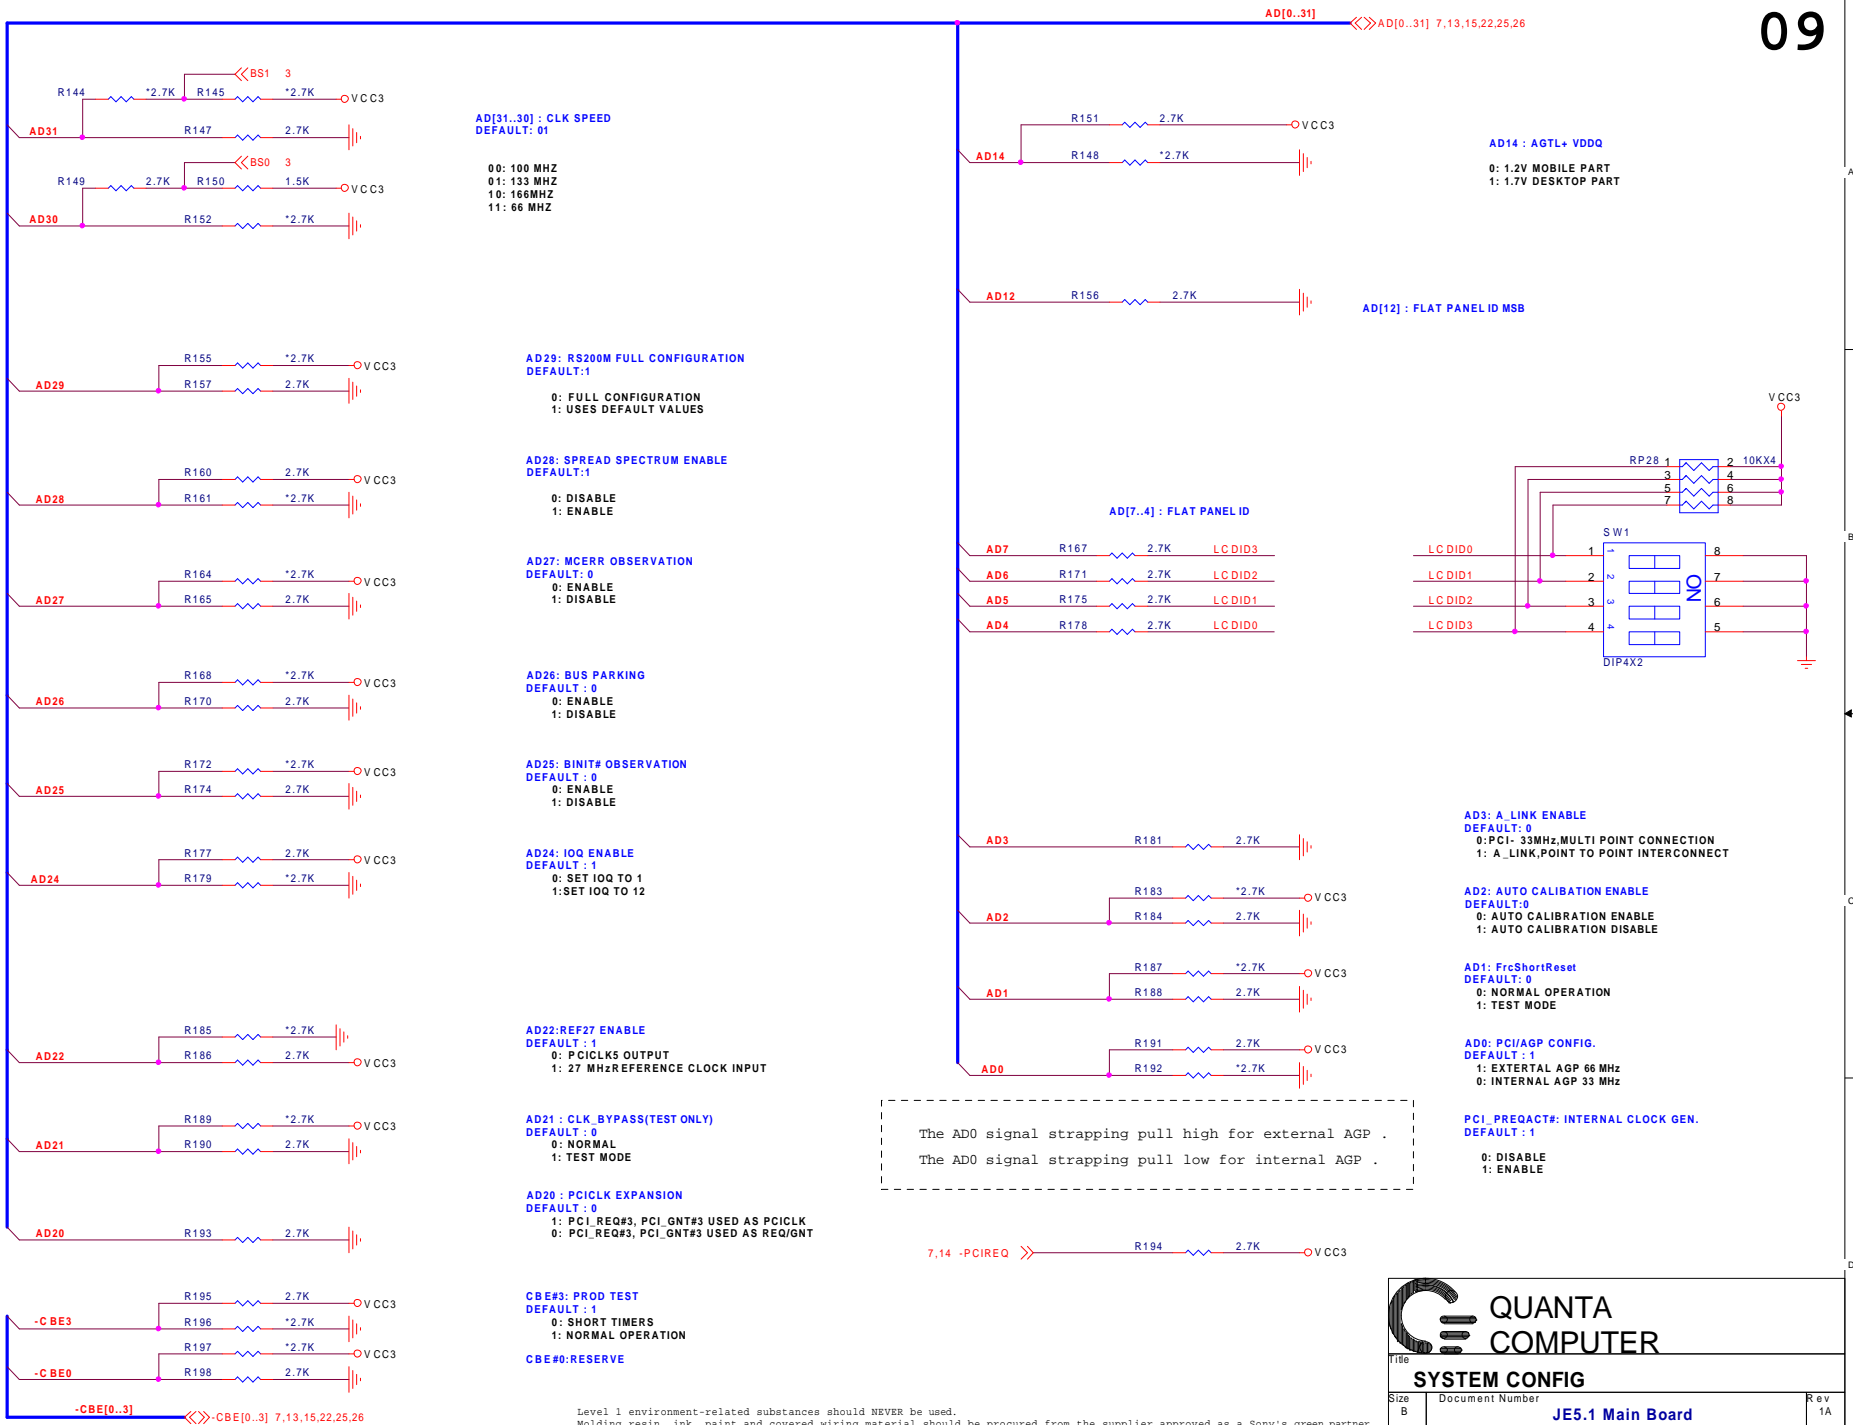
09

AD[0..31]
AD[0..31] 7,13,15,22,25,26

BS1 3
R144 *2.7K R145 *2.7K VCC3
AD31 R147 2.7K
BS0 3
R149 2.7K R150 1.5K VCC3
AD30 R152 *2.7K

AD[31..30] : CLK SPEED
DEFAULT: 01

00: 100 MHZ
01: 133 MHZ
10: 166MHZ
11: 66 MHZ

AD14 R151 2.7K VCC3
R148 *2.7K

AD14 : AGTL+ VDDQ

0: 1.2V MOBILE PART
1: 1.7V DESKTOP PART

AD12 R156 2.7K

AD[12] : FLAT PANEL ID MSB

R155 *2.7K VCC3
AD29 R157 2.7K

AD29: RS200M FULL CONFIGURATION
DEFAULT:1

0: FULL CONFIGURATION
1: USES DEFAULT VALUES

R160 2.7K VCC3
AD28 R161 *2.7K

AD28: SPREAD SPECTRUM ENABLE
DEFAULT:1

0: DISABLE
1: ENABLE

VCC3
RP28 1 2 10KX4
3 4
5 6
7 8

AD[7..4] : FLAT PANEL ID

R164 *2.7K VCC3
AD27 R165 2.7K

AD27: MCERR OBSERVATION
DEFAULT: 0
0: ENABLE
1: DISABLE

AD7 R167 2.7K LCDID3
AD6 R171 2.7K LCDID2
AD5 R175 2.7K LCDID1
AD4 R178 2.7K LCDID0

SW1
LCDID0 1 8
LCDID1 2 7
LCDID2 3 6
LCDID3 4 5
ON
1 2 3 4
DIP4X2

R168 *2.7K VCC3
AD26 R170 2.7K

AD26: BUS PARKING
DEFAULT : 0
0: ENABLE
1: DISABLE

R172 *2.7K VCC3
AD25 R174 2.7K

AD25: BINIT# OBSERVATION
DEFAULT : 0
0: ENABLE
1: DISABLE

AD3 R181 2.7K

AD3: A_LINK ENABLE
DEFAULT: 0
0:PCI- 33MHz,MULTI POINT CONNECTION
1: A_LINK,POINT TO POINT INTERCONNECT

R177 2.7K VCC3
AD24 R179 *2.7K

AD24: IOQ ENABLE
DEFAULT : 1
0: SET IOQ TO 1
1:SET IOQ TO 12

R183 *2.7K VCC3
AD2 R184 2.7K

AD2: AUTO CALIBATION ENABLE
DEFAULT:0
0: AUTO CALIBRATION ENABLE
1: AUTO CALIBRATION DISABLE

R187 *2.7K VCC3
AD1 R188 2.7K

AD1: FrcShortReset
DEFAULT: 0
0: NORMAL OPERATION
1: TEST MODE

R185 *2.7K
AD22 R186 2.7K VCC3

AD22:REF27 ENABLE
DEFAULT : 1
0: PCICLK5 OUTPUT
1: 27 MHzREFERENCE CLOCK INPUT

R191 2.7K VCC3
AD0 R192 *2.7K

AD0: PCI/AGP CONFIG.
DEFAULT : 1
1: EXTERTAL AGP 66 MHz
0: INTERNAL AGP 33 MHz

R189 *2.7K VCC3
AD21 R190 2.7K

AD21 : CLK_BYPASS(TEST ONLY)
DEFAULT : 0
0: NORMAL
1: TEST MODE

The AD0 signal strapping pull high for external AGP .
The AD0 signal strapping pull low for internal AGP .

PCI_PREQACT#: INTERNAL CLOCK GEN.
DEFAULT : 1

0: DISABLE
1: ENABLE

AD20 R193 2.7K

AD20 : PCICLK EXPANSION
DEFAULT : 0
1: PCI_REQ#3, PCI_GNT#3 USED AS PCICLK
0: PCI_REQ#3, PCI_GNT#3 USED AS REQ/GNT

7,14 -PCIREQ R194 2.7K VCC3

R195 2.7K VCC3
-CBE3 R196 *2.7K
R197 *2.7K VCC3
-CBE0 R198 2.7K

CBE#3: PROD TEST
DEFAULT : 1
0: SHORT TIMERS
1: NORMAL OPERATION

CBE#0:RESERVE

-CBE[0..3]
-CBE[0..3] 7,13,15,22,25,26

Level 1 environment-related substances should NEVER be used.
Molding resin, ink, paint and covered wiring material should be procured from the supplier approved as a Sony's green partner

QUANTA
COMPUTER
Title
SYSTEM CONFIG
Size B
Document Number
JE5.1 Main Board
Rev 1A